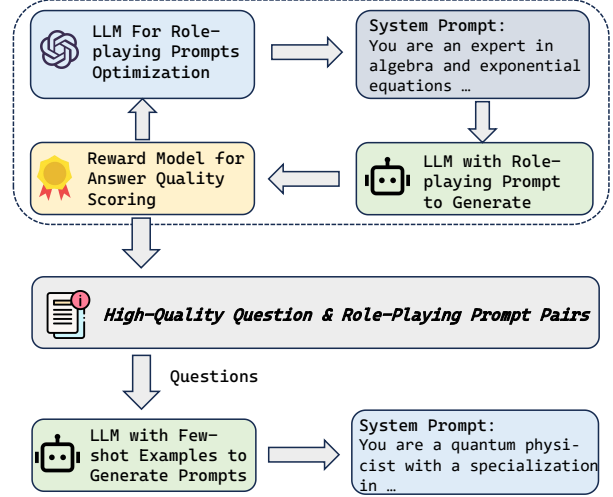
LLM For Role-playing Prompts Optimization

System Prompt:
You are an expert in algebra and exponential equations …

LLM with Role-playing Prompt to Generate

Reward Model for Answer Quality Scoring

High-Quality Question & Role-Playing Prompt Pairs

Questions

LLM with Few-shot Examples to Generate Prompts

System Prompt:
You are a quantum physicist with a specialization in …